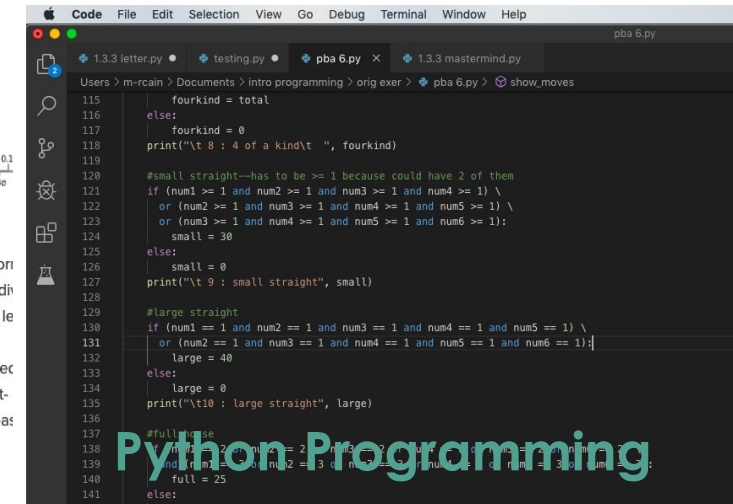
Code File Edit Selection View Go Debug Terminal Window Help

pba 6.py

1.3.3 letter.py ● testing.py ● pba 6.py × 1.3.3 mastermind.py

Users > m-rcain > Documents > intro programming > orig exer > pba 6.py > show_moves

```
115            fourkind = total
116        else:
117            fourkind = 0
118        print("\t 8 : 4 of a kind\t  ", fourkind)
119
120        #small straight--has to be >= 1 because could have 2 of them
121        if (num1 >= 1 and num2 >= 1 and num3 >= 1 and num4 >= 1) \
122          or (num2 >= 1 and num3 >= 1 and num4 >= 1 and num5 >= 1) \
123          or (num3 >= 1 and num4 >= 1 and num5 >= 1 and num6 >= 1):
124            small = 30
125        else:
126            small = 0
127        print("\t 9 : small straight", small)
128
129        #large straight
130        if (num1 == 1 and num2 == 1 and num3 == 1 and num4 == 1 and num5 == 1) \
131          or (num2 == 1 and num3 == 1 and num4 == 1 and num5 == 1 and num6 == 1):
132            large = 40
133        else:
134            large = 0
135        print("\t10 : large straight", large)
136
137        #full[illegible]se
138        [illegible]
139        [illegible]
140            full = 25
141        else:
```

Python Programming

0.1

ori
div
le
ec
t-
as